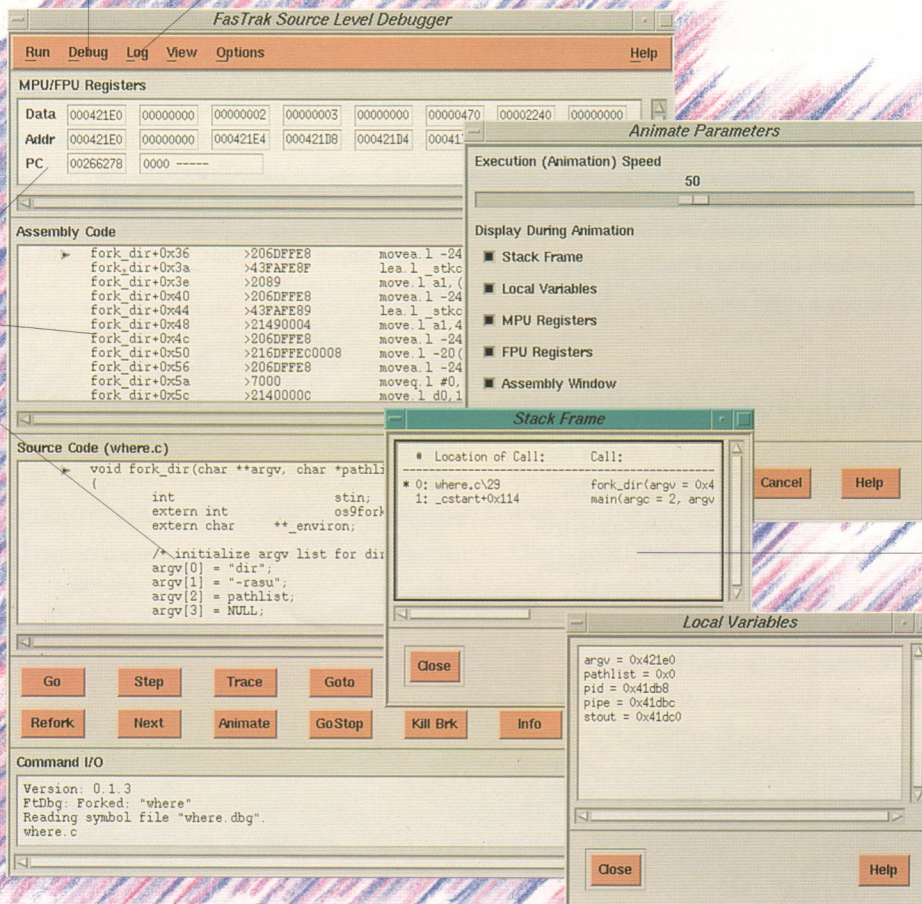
FasTrak Source Level Debugger

Run Debug Log View Options Help

MPU/FPU Registers

| Data | 000421E0 | 00000000 | 00000002 | 00000003 | 00000000 | 00000470 | 00002240 | 00000000 |
|---|---|---|---|---|---|---|---|---|
| Addr | 000421E0 | 00000000 | 000421E4 | 000421D8 | 000421D4 | 00041 | | |
| PC | 00266278 | 0000 ----- | | | | | | |

Assembly Code

fork_dir+0x36 >206DFFE8 movea.l -24
fork_dir+0x3a >43FAFE8F lea.l _stkc
fork_dir+0x3e >2089 move.l a1,(
fork_dir+0x40 >206DFFE8 movea.l -24
fork_dir+0x44 >43FAFE89 lea.l _stkc
fork_dir+0x48 >21490004 move.l a1,4
fork_dir+0x4c >206DFFE8 movea.l -24
fork_dir+0x50 >216DFFEC0008 move.l -20(
fork_dir+0x56 >206DFFE8 movea.l -24
fork_dir+0x5a >7000 moveq.l #0,
fork_dir+0x5c >2140000C move.l d0,1

Source Code (where.c)

void fork_dir(char **argv, char *pathli
{
int stin;
extern int os9fork
extern char **_environ;

/* initialize argv list for dir
argv[0] = "dir";
argv[1] = "-rasu";
argv[2] = pathlist;
argv[3] = NULL;

Go Step Trace Goto
Refork Next Animate GoStop Kill Brk Info

Command I/O

Version: 0.1.3
FtDbg: Forked: "where"
Reading symbol file "where.dbg".
where.c

Animate Parameters

Execution (Animation) Speed
50

Display During Animation
Stack Frame
Local Variables
MPU Registers
FPU Registers
Assembly Window

Cancel Help

Stack Frame

# Location of Call: Call:
* 0: where.c\29 fork_dir(argv = 0x4
1: _cstart+0x114 main(argc = 2, argv

Close

Local Variables

argv = 0x421e0
pathlist = 0x0
pid = 0x41db8
pipe = 0x41dbc
stout = 0x41dc0

Close Help